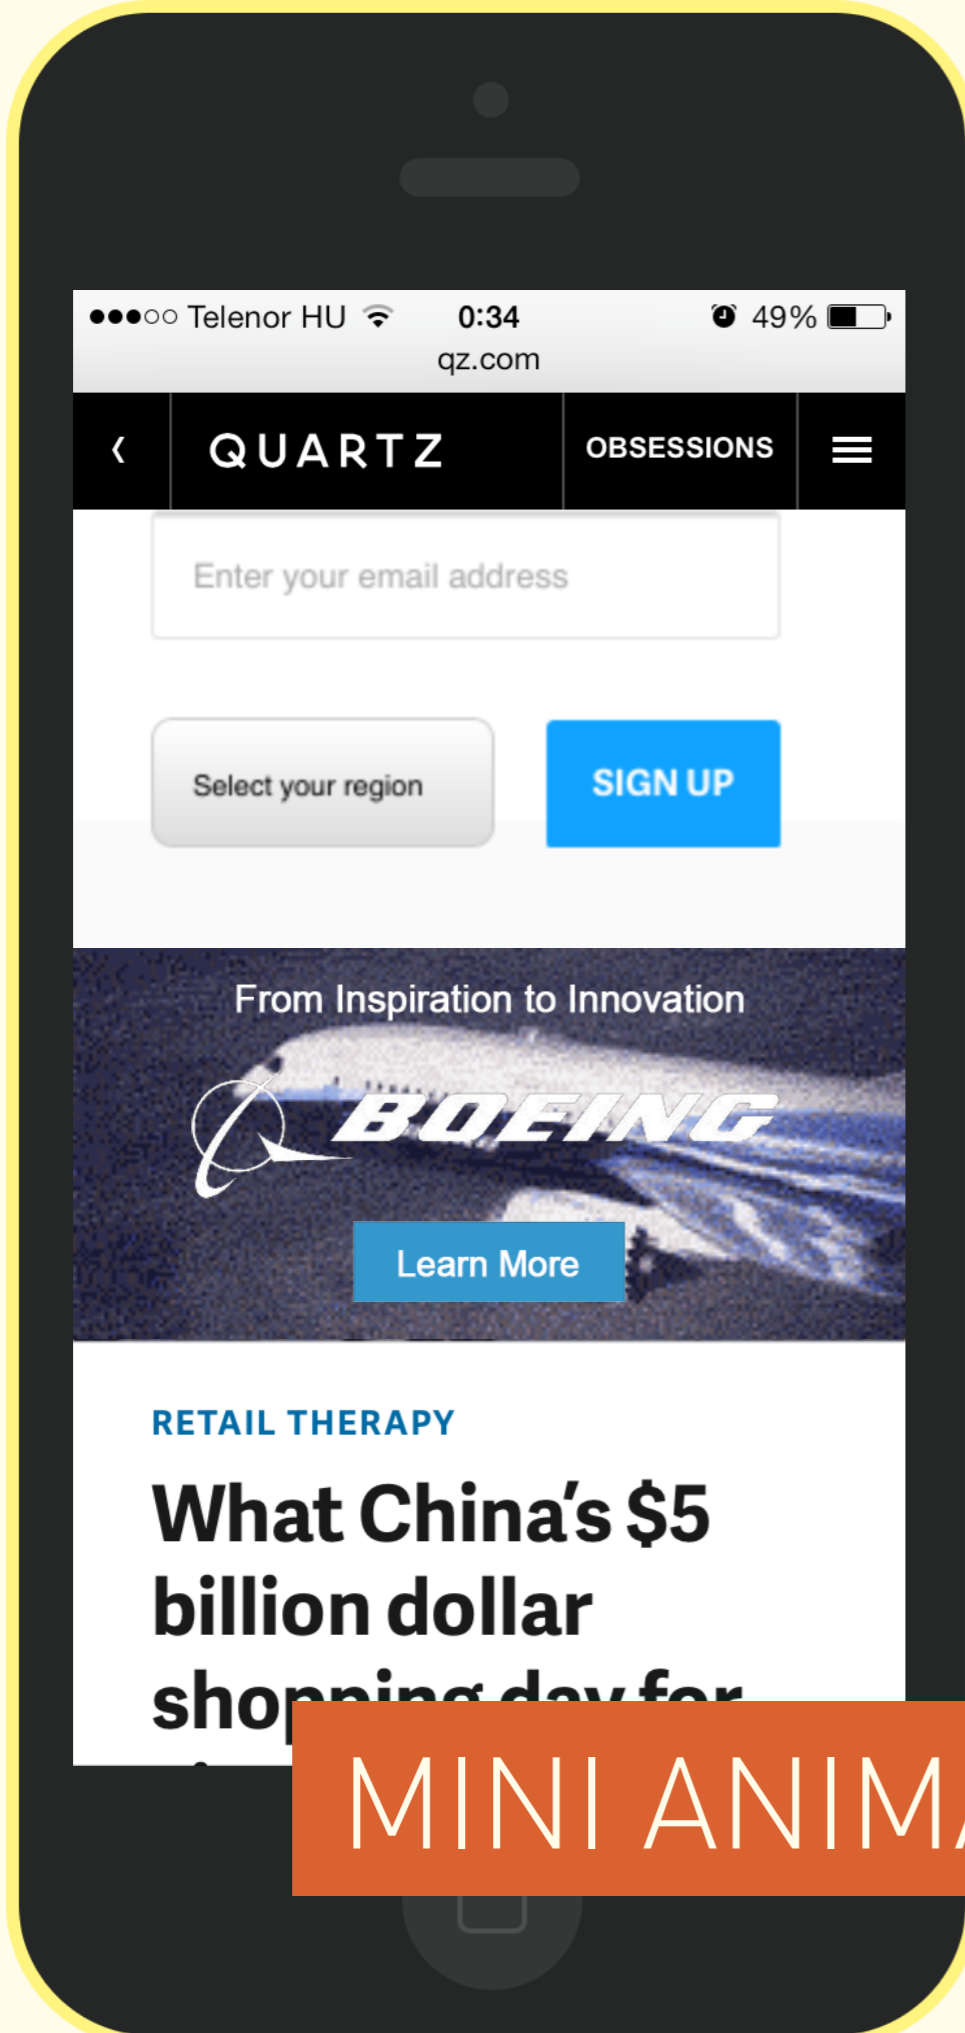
●●●○○ Telenor HU 0:34 49%
qz.com

QUARTZ OBSESSIONS

Enter your email address

Select your region SIGN UP

From Inspiration to Innovation

BOEING

Learn More

RETAIL THERAPY

What China's $5 billion dollar sho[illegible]

MINI ANIM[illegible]